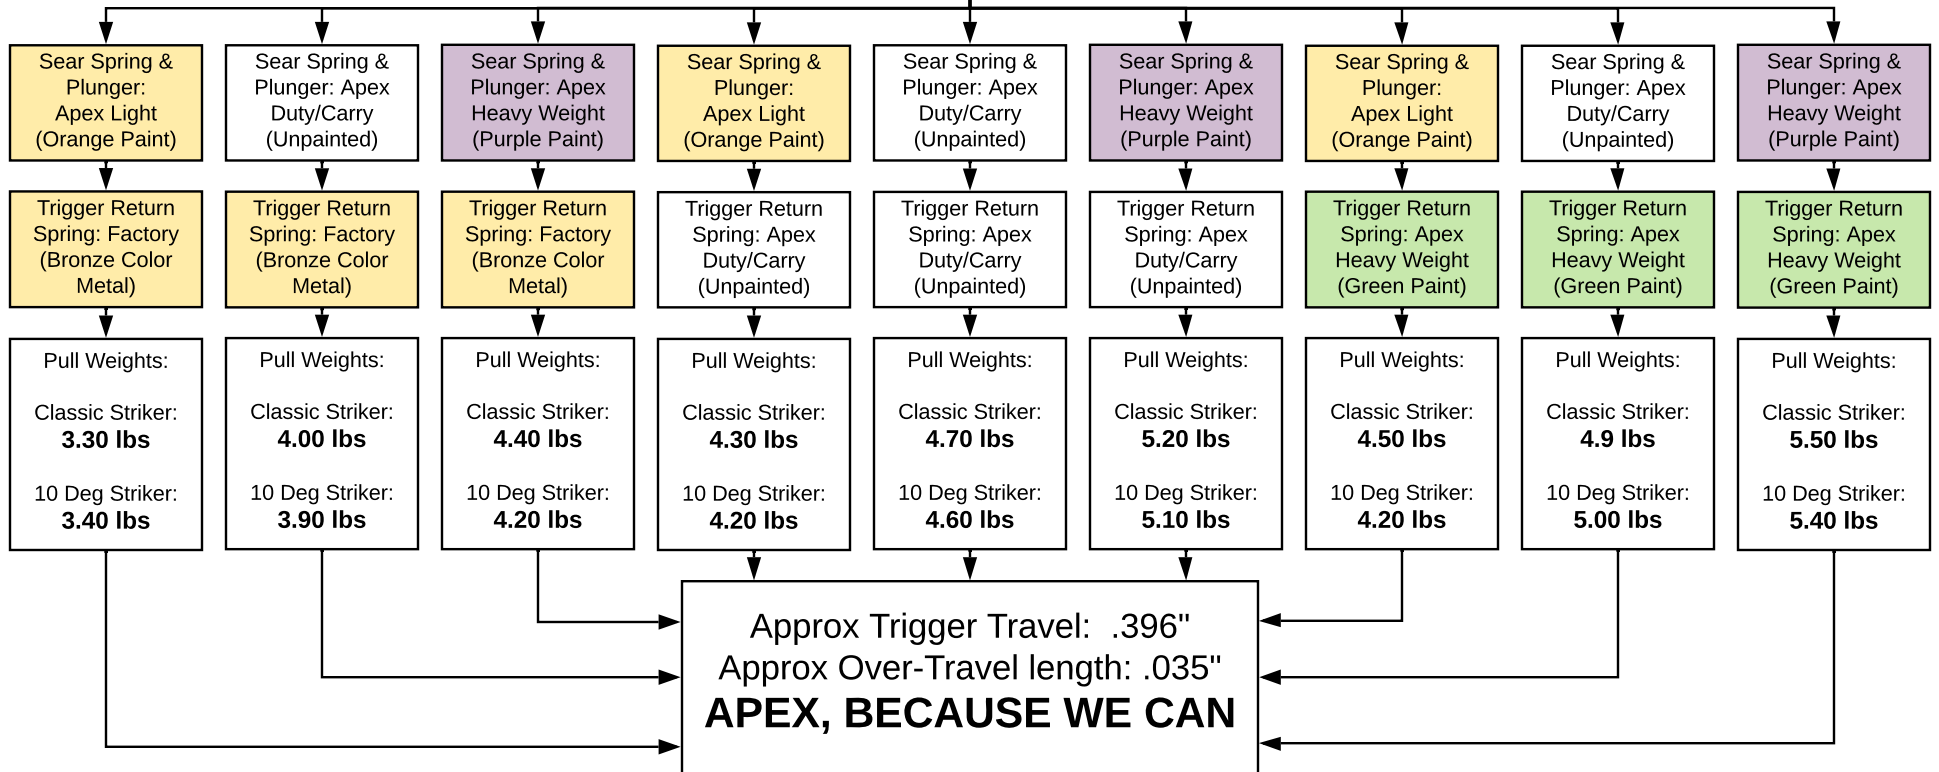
Sear Spring & Plunger: Apex Light (Orange Paint)

Trigger Return Spring: Factory (Bronze Color Metal)

Pull Weights:

Classic Striker: **3.30 lbs**

10 Deg Striker: **3.40 lbs**

Sear Spring & Plunger: Apex Duty/Carry (Unpainted)

Trigger Return Spring: Factory (Bronze Color Metal)

Pull Weights:

Classic Striker: **4.00 lbs**

10 Deg Striker: **3.90 lbs**

Sear Spring & Plunger: Apex Heavy Weight (Purple Paint)

Trigger Return Spring: Factory (Bronze Color Metal)

Pull Weights:

Classic Striker: **4.40 lbs**

10 Deg Striker: **4.20 lbs**

Sear Spring & Plunger: Apex Light (Orange Paint)

Trigger Return Spring: Apex Duty/Carry (Unpainted)

Pull Weights:

Classic Striker: **4.30 lbs**

10 Deg Striker: **4.20 lbs**

Sear Spring & Plunger: Apex Duty/Carry (Unpainted)

Trigger Return Spring: Apex Duty/Carry (Unpainted)

Pull Weights:

Classic Striker: **4.70 lbs**

10 Deg Striker: **4.60 lbs**

Sear Spring & Plunger: Apex Heavy Weight (Purple Paint)

Trigger Return Spring: Apex Duty/Carry (Unpainted)

Pull Weights:

Classic Striker: **5.20 lbs**

10 Deg Striker: **5.10 lbs**

Sear Spring & Plunger: Apex Light (Orange Paint)

Trigger Return Spring: Apex Heavy Weight (Green Paint)

Pull Weights:

Classic Striker: **4.50 lbs**

10 Deg Striker: **4.20 lbs**

Sear Spring & Plunger: Apex Duty/Carry (Unpainted)

Trigger Return Spring: Apex Heavy Weight (Green Paint)

Pull Weights:

Classic Striker: **4.9 lbs**

10 Deg Striker: **5.00 lbs**

Sear Spring & Plunger: Apex Heavy Weight (Purple Paint)

Trigger Return Spring: Apex Heavy Weight (Green Paint)

Pull Weights:

Classic Striker: **5.50 lbs**

10 Deg Striker: **5.40 lbs**

Approx Trigger Travel: .396"
Approx Over-Travel length: .035"
**APEX, BECAUSE WE CAN**